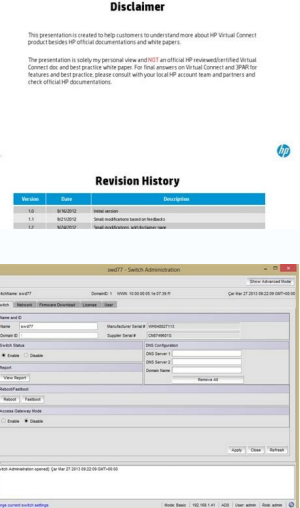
Disclaimer

This presentation is created to help customers to understand more about HP Virtual Connect product besides HP official documentations and white papers.

The presentation is solely my personal view and NOT an official HP reviewed/certified Virtual Connect doc and best practice white paper. For final answers on Virtual Connect and 3PAR for features and best practice, please consult with your local HP account team and partners and check official HP documentations.

Revision History

| Version | Date | Description |
|---|---|---|
| 1.0 | 8/16/2012 | Initial version |
| 1.1 | 8/21/2012 | Small modifications based on feedbacks |
| 1.2 | 9/26/2012 | Small modifications, with Alchanier new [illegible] |

swd77 - Switch Administration

Show Advanced Mode

Fabric Name: swd77 DomainID: 1 WWN: 10:00:00:05:1e:07:35:ff Tue Mar 27 2013 09:22:09 GMT+00:00

Switch Network Firmware Download License User

Name and ID
Name swd77
Domain ID
Manufacturer Serial #: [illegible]
Supplier Serial #: CN874880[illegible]

Switch Status
Enable Disable

DNS Configuration
DNS Server 1
DNS Server 2
Domain Name
Remove All

Report
View Report

Reboot/Fastboot
Reboot Fastboot

Access Gateway Mode
Enable Disable

Apply Close Refresh

Switch Administration opened] Tue Mar 27 2013 09:22:09 GMT+00:00

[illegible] current switch settings Mode: Basic 192.168.1.41 AD0 User: admin Role: admin